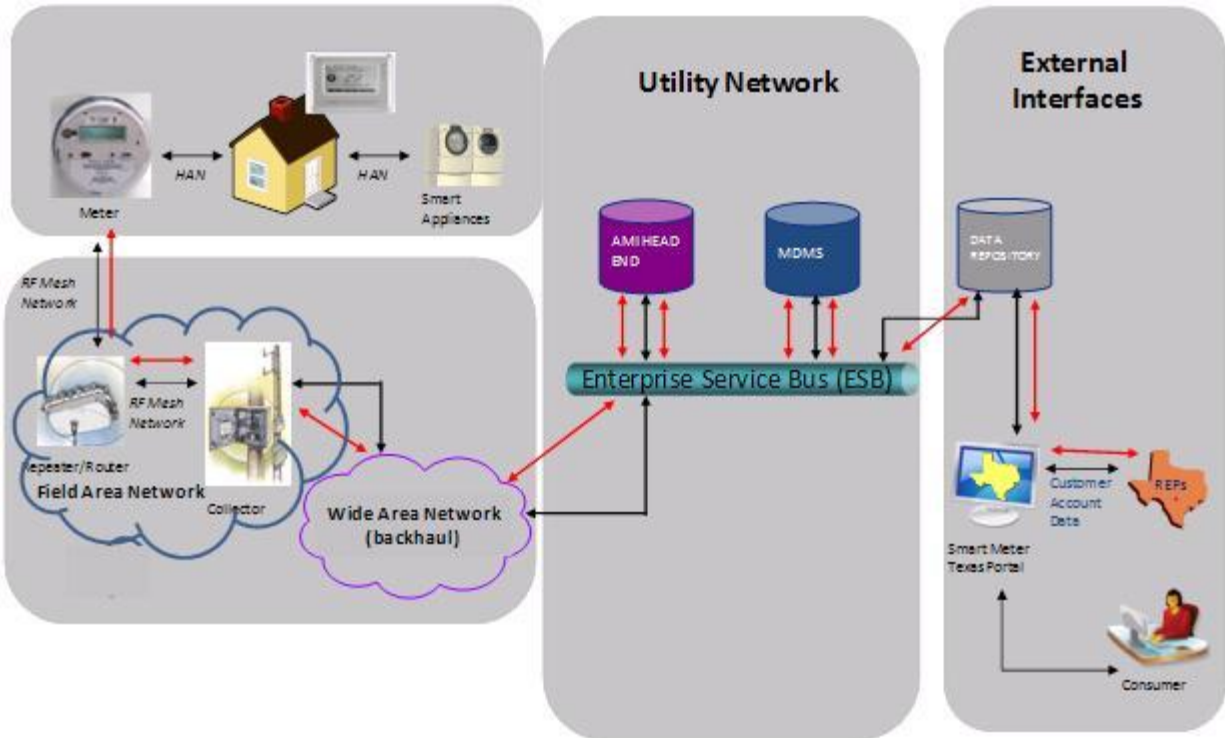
Utility Network

External Interfaces

HAN

HAN

Meter

Smart Appliances

RF Mesh Network

RF Mesh Network

Repeater/Router

Field Area Network

Collector

Wide Area Network (backhaul)

AMI HEAD END

MDMS

DATA REPOSITORY

Enterprise Service Bus (ESB)

Customer Account Data

REPs

Smart Meter Texas Portal

Consumer